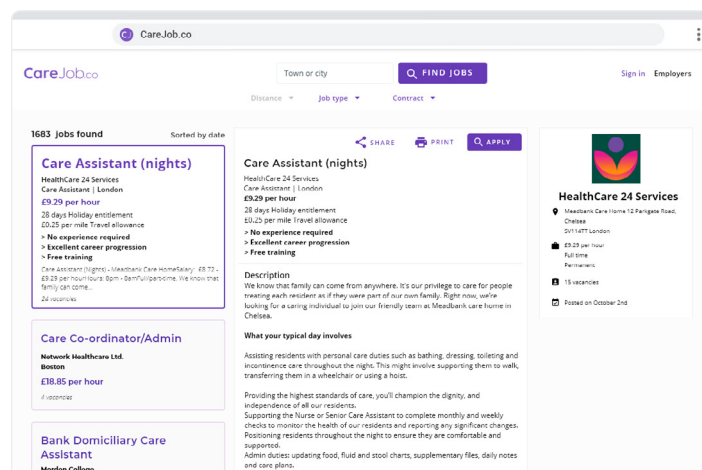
CareJob.co

CareJob.co

Town or city

FIND JOBS

Sign in Employers

Distance Job type Contract

1683 jobs found

Sorted by date

Care Assistant (nights)
HealthCare 24 Services
Care Assistant | London
£9.29 per hour
28 days Holiday entitlement
£0.25 per mile Travel allowance
> No experience required
> Excellent career progression
> Free training
Care Assistant (Nights) - Meadbank Care HomeSalary: £9.29 - £9.29 per hourHours: 8pm - 8amFull-time. We know that family can come...
24 vacancies

Care Co-ordinator/Admin
Network Healthcare Ltd.
Boston
£18.85 per hour
4 vacancies

Bank Domiciliary Care Assistant
Mordon College

SHARE PRINT APPLY

Care Assistant (nights)
HealthCare 24 Services
Care Assistant | London
£9.29 per hour
28 days Holiday entitlement
£0.25 per mile Travel allowance
> No experience required
> Excellent career progression
> Free training

Description
We know that family can come from anywhere. It's our privilege to care for people treating each resident as if they were part of our own family. Right now, we're looking for a caring individual to join our friendly team at Meadbank care home in Chelsea.

What your typical day involves

Assisting residents with personal care duties such as bathing, dressing, toileting and incontinence care throughout the night. This might involve supporting them to walk, transferring them in a wheelchair or using a hoist.

Providing the highest standards of care, you'll champion the dignity, and independence of all our residents.
Supporting the Nurse or Senior Care Assistant to complete monthly and weekly checks to monitor the health of our residents and reporting any significant changes.
Positioning residents throughout the night to ensure they are comfortable and supported.
Admin duties: updating food, fluid and stool charts, supplementary files, daily notes and care plans.

HealthCare 24 Services
Meadbank Care Home 12 Parkgate Road, Chelsea SW11 4TT London
£9.29 per hour
Full time
Permanent
15 vacancies
Posted on October 2nd